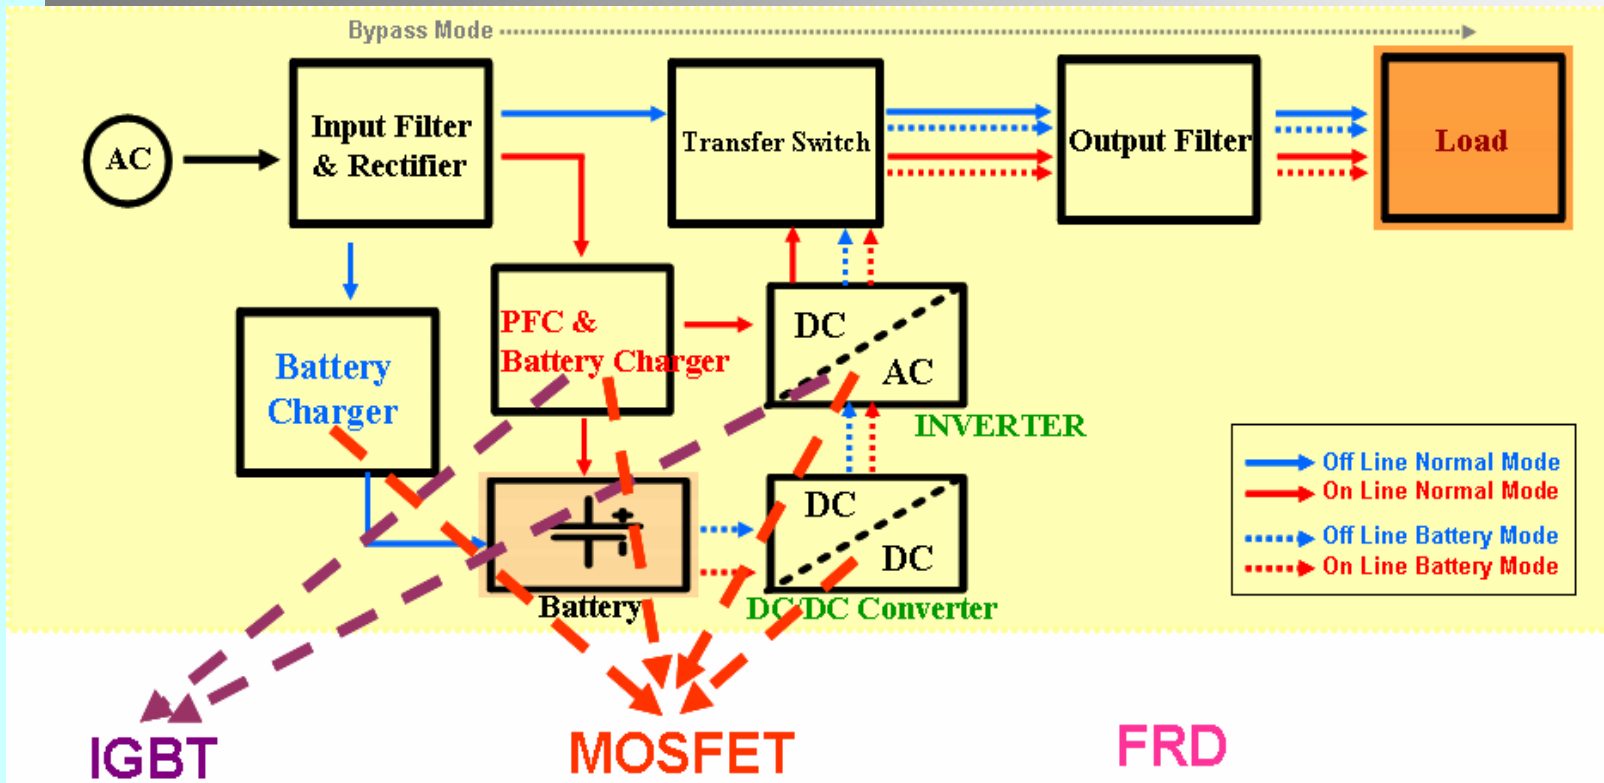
Bypass Mode

AC

Input Filter & Rectifier

Transfer Switch

Output Filter

Load

Battery Charger

PFC & Battery Charger

DC

AC

INVERTER

DC

DC

Battery

DC/DC Converter

Off Line Normal Mode
On Line Normal Mode
Off Line Battery Mode
On Line Battery Mode

IGBT

MOSFET

FRD